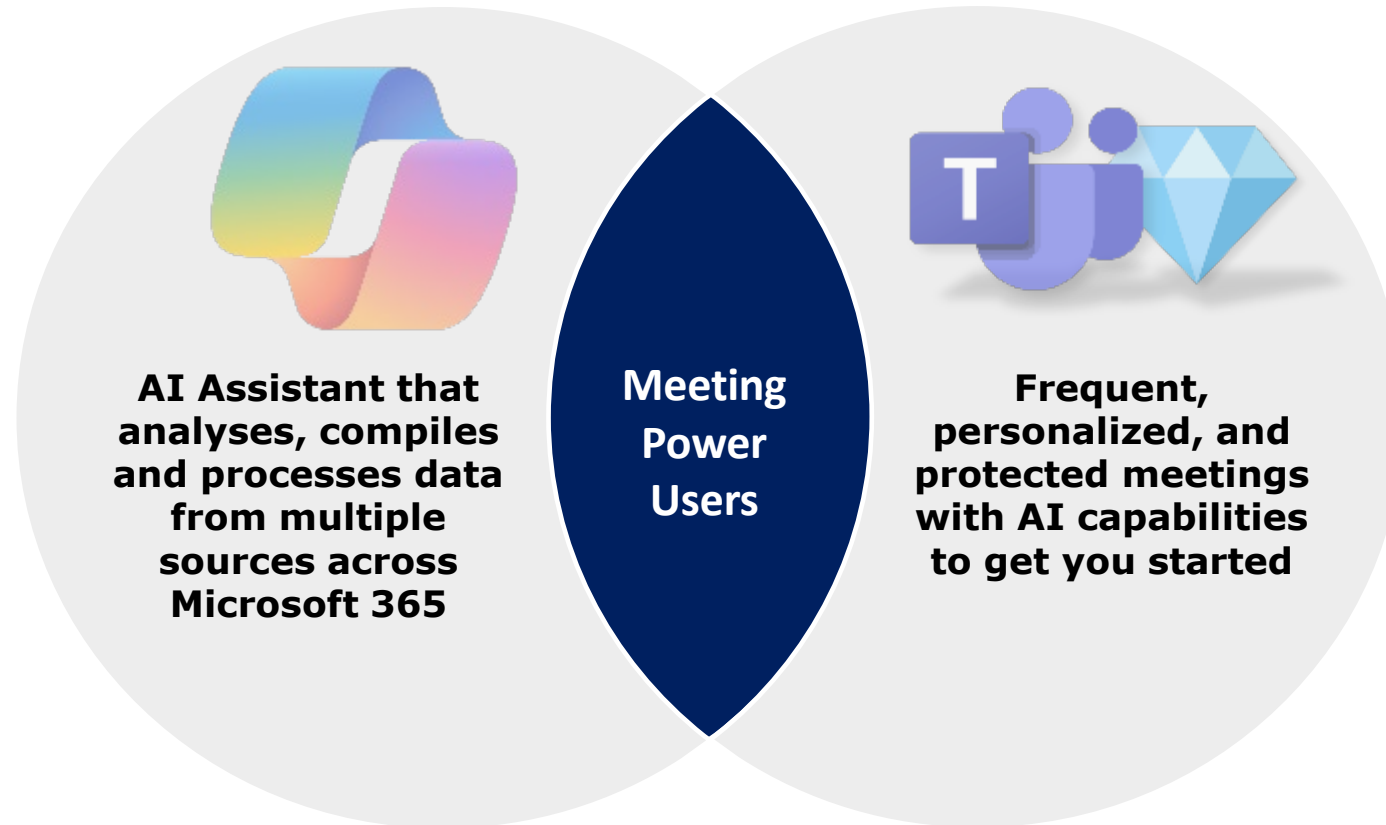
AI Assistant that analyses, compiles and processes data from multiple sources across Microsoft 365

Meeting Power Users

T

Frequent, personalized, and protected meetings with AI capabilities to get you started